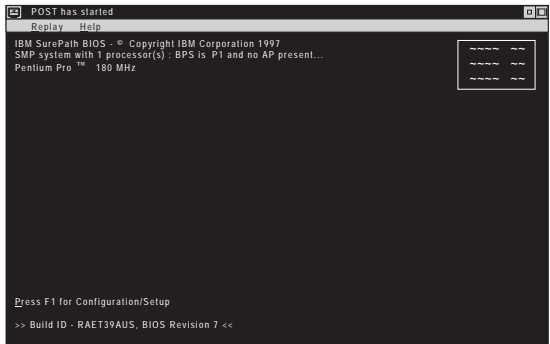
POST has started

Replay Help

IBM SurePath BIOS - © Copyright IBM Corporation 1997
SMP system with 1 processor(s) : BPS is P1 and no AP present...
Pentium Pro ™ 180 MHz

Press F1 for Configuration/Setup

>> Build ID - RAET39AUS, BIOS Revision 7 <<